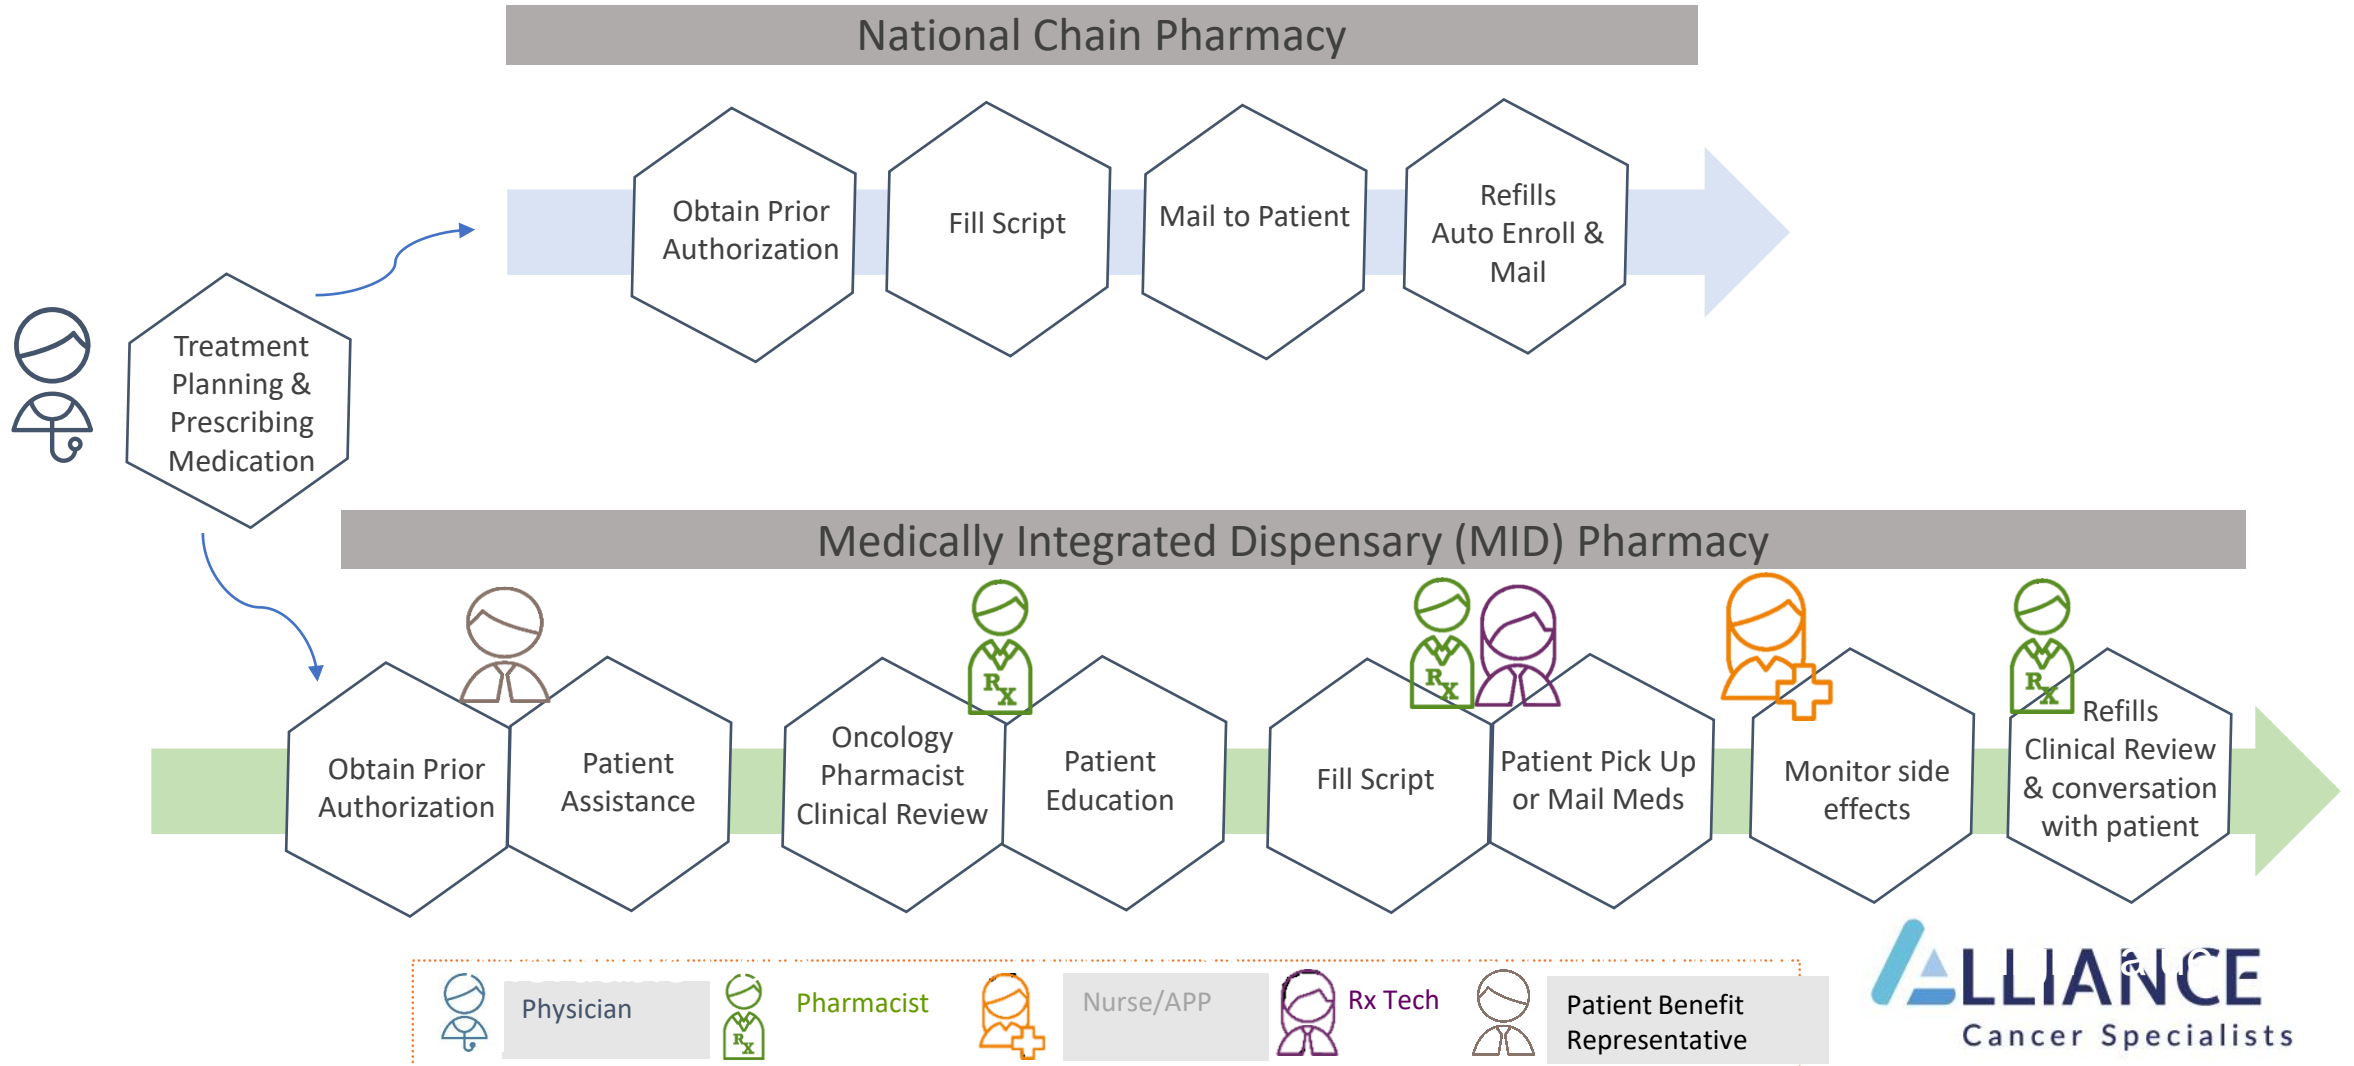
National Chain Pharmacy

Obtain Prior Authorization

Fill Script

Mail to Patient

Refills Auto Enroll & Mail

Treatment Planning & Prescribing Medication

Medically Integrated Dispensary (MID) Pharmacy

Obtain Prior Authorization

Patient Assistance

Oncology Pharmacist Clinical Review

Patient Education

Fill Script

Patient Pick Up or Mail Meds

Monitor side effects

Refills Clinical Review & conversation with patient

Physician

Pharmacist

Nurse/APP

Rx Tech

Patient Benefit Representative

ALLIANCE
Cancer Specialists